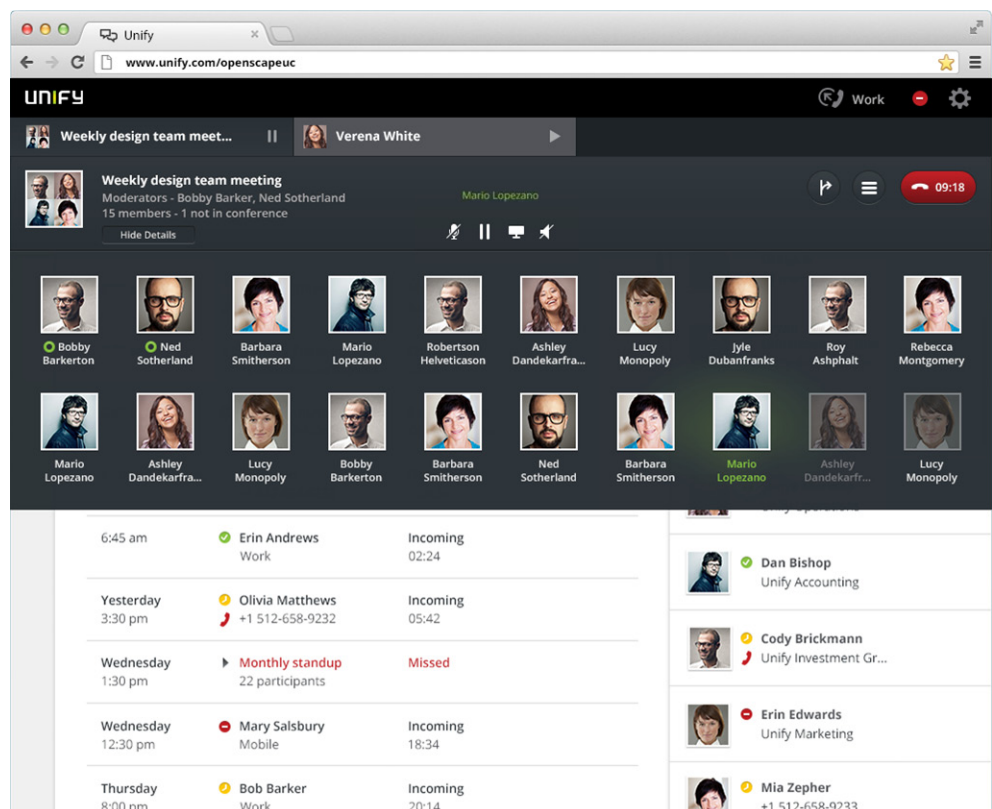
Unify

www.unify.com/openscapeuc

UNIFY

Work

Weekly design team meet...

Verena White

Weekly design team meeting
Moderators - Bobby Barker, Ned Sotherland
15 members - 1 not in conference
Hide Details

Mario Lopezano

09:18

Bobby Barkerton
Ned Sotherland
Barbara Smitherson
Mario Lopezano
Robertson Helveticason
Ashley Dandekarfra...
Lucy Monopoly
Jyle Dubanfranks
Roy Ashphalt
Rebecca Montgomery

Mario Lopezano
Ashley Dandekarfra...
Lucy Monopoly
Bobby Barkerton
Barbara Smitherson
Ned Sotherland
Barbara Smitherson
Mario Lopezano
Ashley Dandekarfr...
Lucy Monopoly

| | | |
|---|---|---|
| 6:45 am | Erin Andrews<br>Work | Incoming<br>02:24 |
| Yesterday<br>3:30 pm | Olivia Matthews<br>+1 512-658-9232 | Incoming<br>05:42 |
| Wednesday<br>1:30 pm | Monthly standup<br>22 participants | Missed |
| Wednesday<br>12:30 pm | Mary Salsbury<br>Mobile | Incoming<br>18:34 |
| Thursday<br>8:00 pm | Bob Barker<br>Work | Incoming<br>20:14 |

Dan Bishop
Unify Accounting

Cody Brickmann
Unify Investment Gr...

Erin Edwards
Unify Marketing

Mia Zepher
+1 512-658-9233